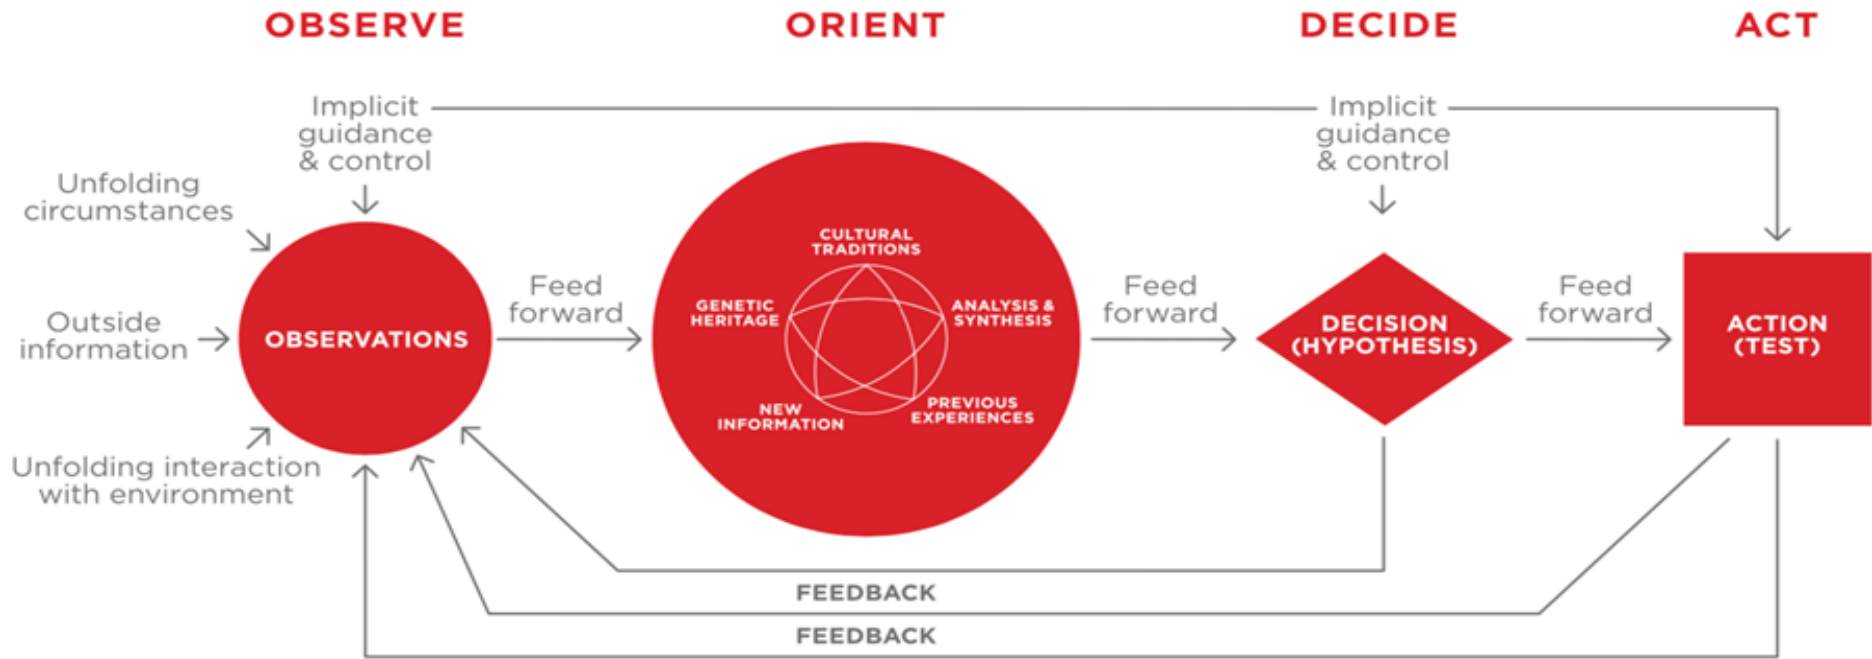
OBSERVE

ORIENT

DECIDE

ACT

Implicit guidance & control

Implicit guidance & control

Unfolding circumstances

Outside information

Unfolding interaction with environment

OBSERVATIONS

Feed forward

CULTURAL TRADITIONS

GENETIC HERITAGE

ANALYSIS & SYNTHESIS

NEW INFORMATION

PREVIOUS EXPERIENCES

Feed forward

DECISION (HYPOTHESIS)

Feed forward

ACTION (TEST)

FEEDBACK

FEEDBACK